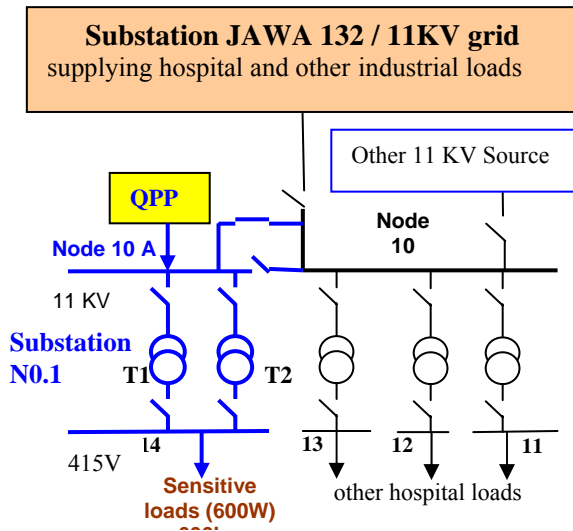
Substation JAWA 132 / 11KV grid
supplying hospital and other industrial loads

Other 11 KV Source

QPP

Node 10 A

Node 10

11 KV

Substation N0.1

T1

T2

415V

14

13

12

11

Sensitive loads (600W)

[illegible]

other hospital loads